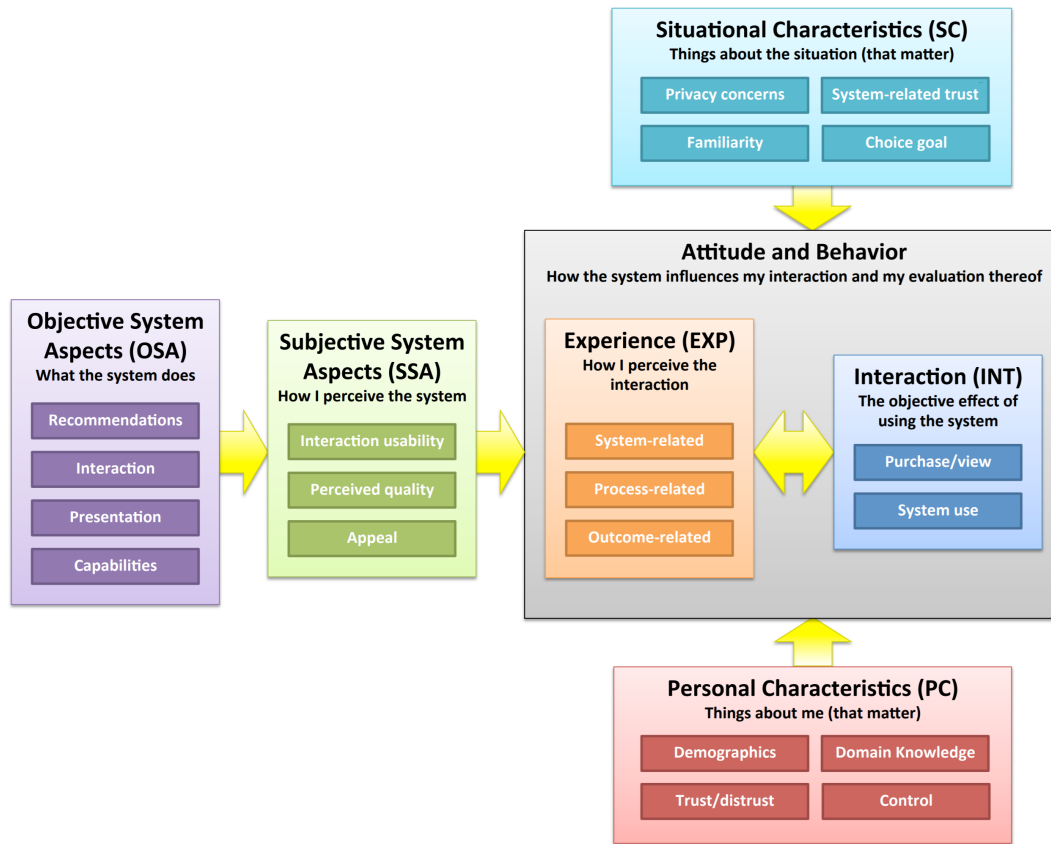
Situational Characteristics (SC)
Things about the situation (that matter)

Privacy concerns
System-related trust
Familiarity
Choice goal

Attitude and Behavior
How the system influences my interaction and my evaluation thereof

Objective System Aspects (OSA)
What the system does

Recommendations
Interaction
Presentation
Capabilities

Subjective System Aspects (SSA)
How I perceive the system

Interaction usability
Perceived quality
Appeal

Experience (EXP)
How I perceive the interaction

System-related
Process-related
Outcome-related

Interaction (INT)
The objective effect of using the system

Purchase/view
System use

Personal Characteristics (PC)
Things about me (that matter)

Demographics
Domain Knowledge
Trust/distrust
Control